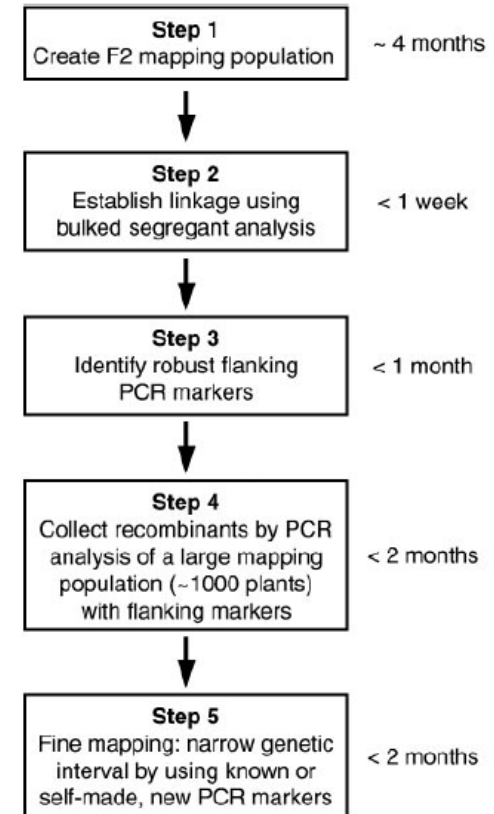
Step 1
Create F2 mapping population

~ 4 months

Step 2
Establish linkage using bulked segregant analysis

< 1 week

Step 3
Identify robust flanking PCR markers

< 1 month

Step 4
Collect recombinants by PCR analysis of a large mapping population (~1000 plants) with flanking markers

< 2 months

Step 5
Fine mapping: narrow genetic interval by using known or self-made, new PCR markers

< 2 months